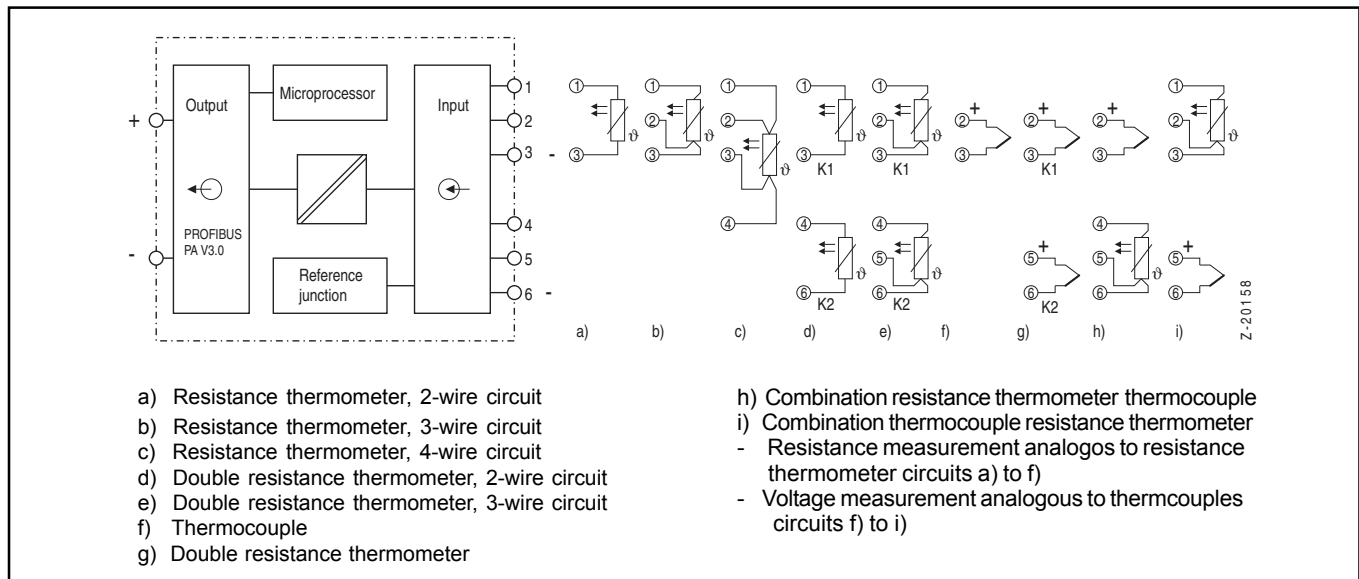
Output

Microprocessor

Input

+

-

PROFIBUS PA V3.0

Reference junction

1
2
3 -
4
5
6 -

① ③ ① ② ③ ① ② ③ ④ ① ③ K1 ④ ⑥ K2 ① ② ③ K1 ④ ⑤ ⑥ K2 ② + ③ ② + ③ K1 ⑤ + ⑥ K2 ② + ③ ④ ⑤ ⑥ ① ② ③ ⑤ + ⑥

$\vartheta$

a) b) c) d) e) f) g) h) i)

Z-20158

a) Resistance thermometer, 2-wire circuit
b) Resistance thermometer, 3-wire circuit
c) Resistance thermometer, 4-wire circuit
d) Double resistance thermometer, 2-wire circuit
e) Double resistance thermometer, 3-wire circuit
f) Thermocouple
g) Double resistance thermometer

h) Combination resistance thermometer thermocouple
i) Combination thermocouple resistance thermometer
- Resistance measurement analogos to resistance thermometer circuits a) to f)
- Voltage measurement analogous to thermcouples circuits f) to i)